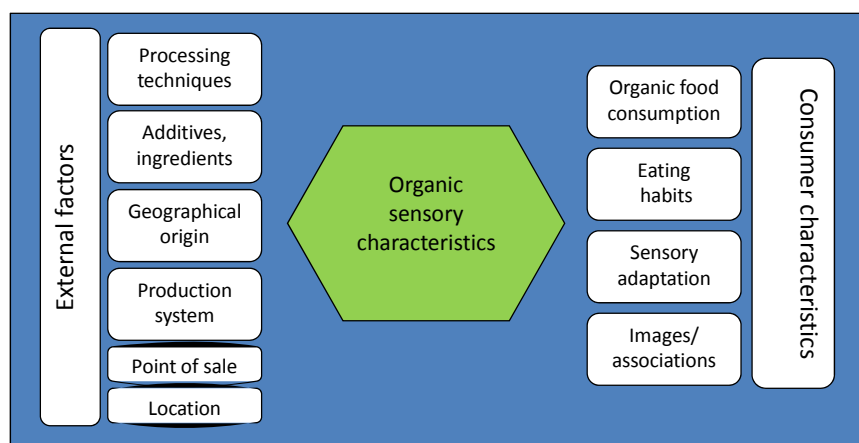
External factors

Processing techniques

Additives, ingredients

Geographical origin

Production system

Point of sale

Location

Organic sensory characteristics

Organic food consumption

Eating habits

Sensory adaptation

Images/ associations

Consumer characteristics